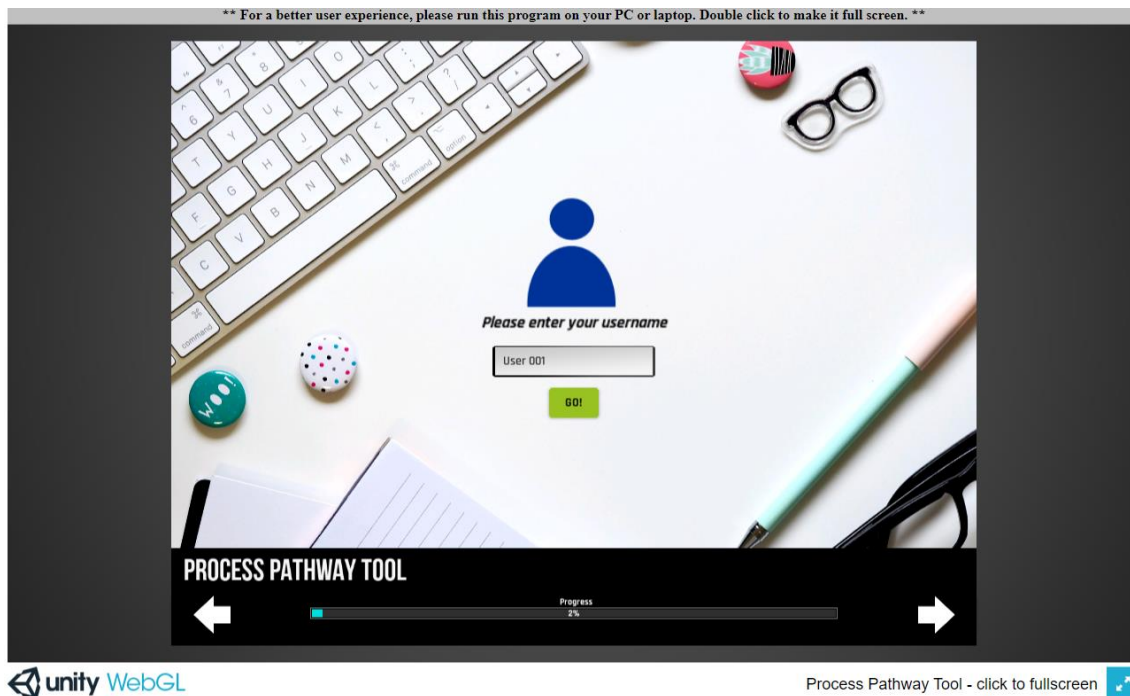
** For a better user experience, please run this program on your PC or laptop. Double click to make it full screen. **

Please enter your username

User 001

GO!

PROCESS PATHWAY TOOL

Progress
2%

unity WebGL

Process Pathway Tool - click to fullscreen